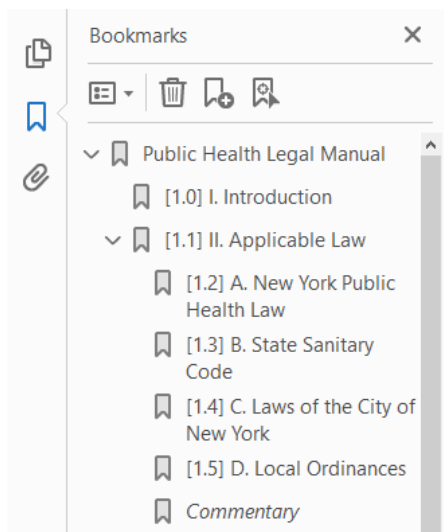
Bookmarks
×

Public Health Legal Manual

[1.0] I. Introduction

[1.1] II. Applicable Law

[1.2] A. New York Public Health Law

[1.3] B. State Sanitary Code

[1.4] C. Laws of the City of New York

[1.5] D. Local Ordinances

*Commentary*